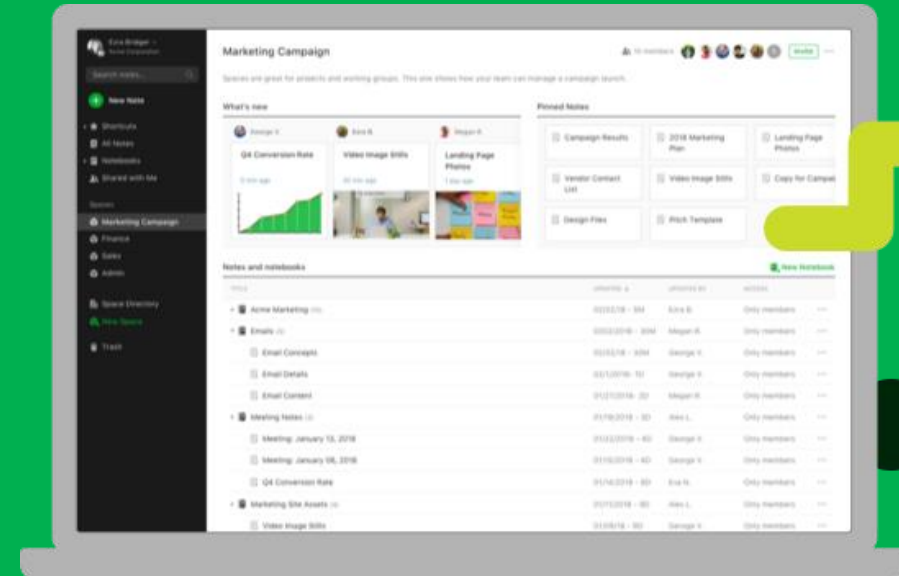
Ezra Bridger
Acme Corporation

Search notes...

New Note

Shortcuts
All Notes
Notebooks
Shared with Me

Spaces
Marketing Campaign
Finance
Sales
Admin

Space Directory
New Space

Trash

Marketing Campaign

Invite

Spaces are great for projects and working groups. This one shows how your team can manage a campaign launch.

What's new

George V.
Q4 Conversion Rate

Ezra B.
Video Image Stills

Megan R.
Landing Page Photos

Pinned Notes

Campaign Results
2018 Marketing Plan
Landing Page Photos
Vendor Contact List
Video Image Stills
Copy for Campa
Design Files
Pitch Template

Notes and notebooks

New Notebook

| TITLE | UPDATED | UPDATED BY | ACCESS |
|---|---|---|---|
| Acme Marketing | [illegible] | Ezra B. | Only members |
| Emails | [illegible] | Megan R. | Only members |
| Email Concepts | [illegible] | George V. | Only members |
| Email Details | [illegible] | George V. | Only members |
| Email Content | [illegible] | George V. | Only members |
| Meeting Notes | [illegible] | Alex L. | Only members |
| Meeting: January 13, 2018 | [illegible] | George V. | Only members |
| Meeting: January 06, 2018 | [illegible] | George V. | Only members |
| Q4 Conversion Rate | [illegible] | Ezra N. | Only members |
| Marketing Site Assets | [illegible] | Alex L. | Only members |
| Video Image Stills | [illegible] | George V. | Only members |